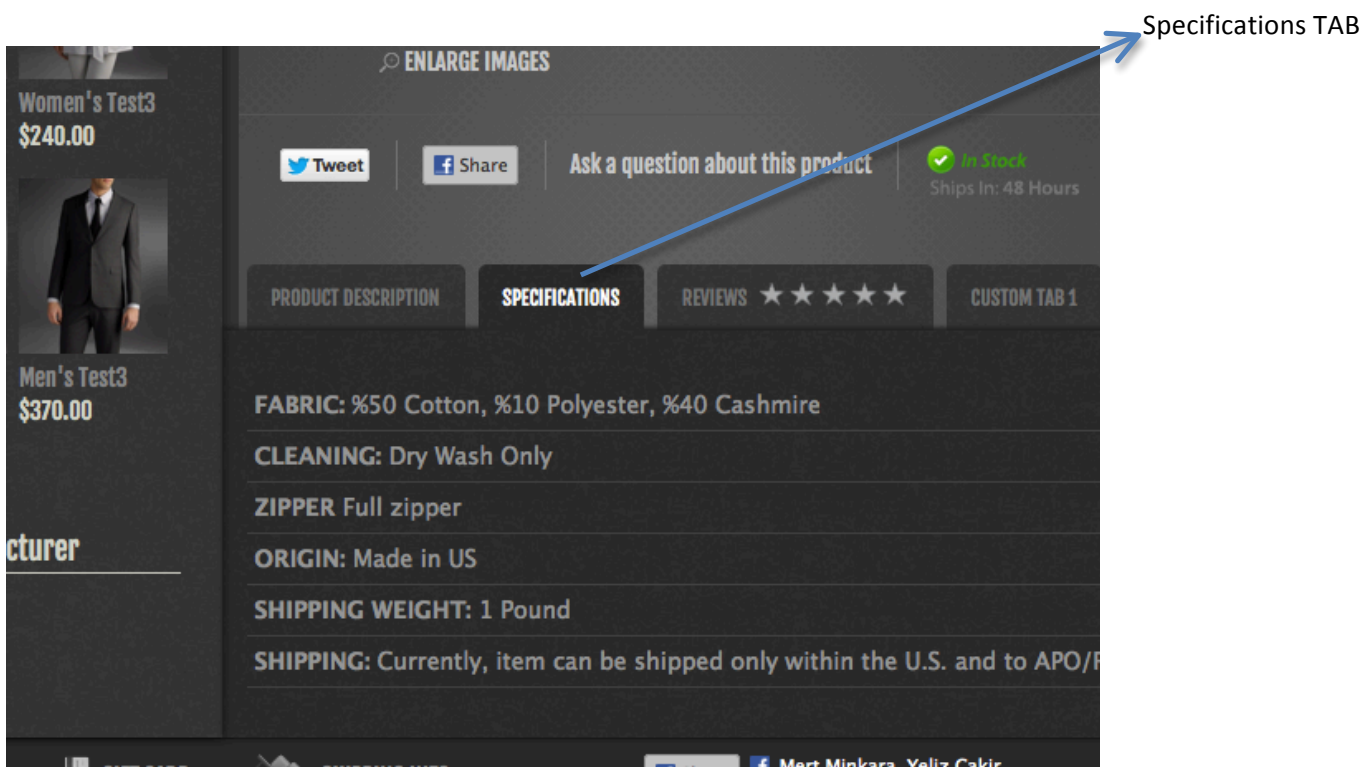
Specifications TAB

ENLARGE IMAGES

Women's Test3
$240.00

Tweet

Share

Ask a question about this product

In Stock
Ships In: 48 Hours

Men's Test3
$370.00

PRODUCT DESCRIPTION

SPECIFICATIONS

REVIEWS ★★★★★

CUSTOM TAB 1

cturer

FABRIC: %50 Cotton, %10 Polyester, %40 Cashmire

CLEANING: Dry Wash Only

ZIPPER Full zipper

ORIGIN: Made in US

SHIPPING WEIGHT: 1 Pound

SHIPPING: Currently, item can be shipped only within the U.S. and to APO/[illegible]

Mert Minkara, Yeliz Cakir